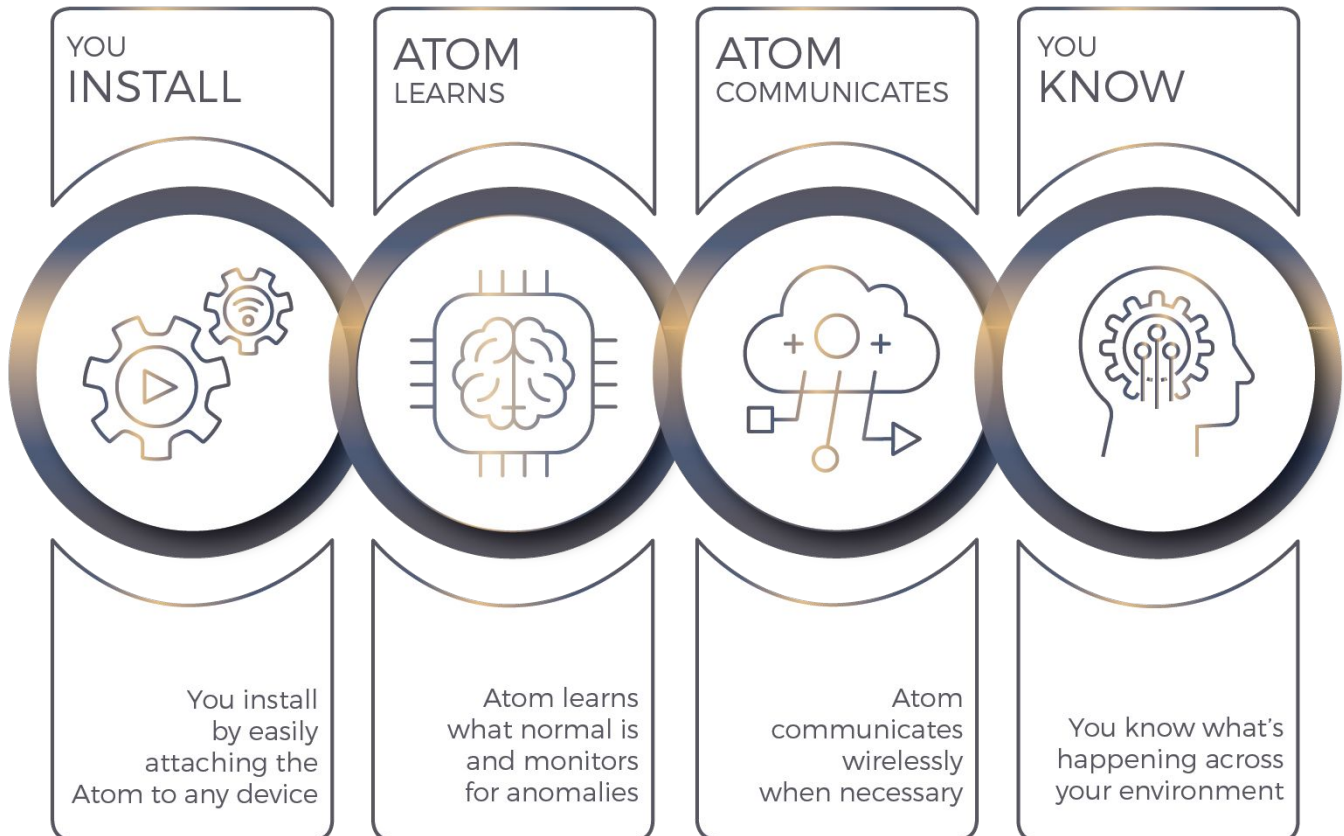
YOU
INSTALL

ATOM
LEARNS

ATOM
COMMUNICATES

YOU
KNOW

You install by easily attaching the Atom to any device

Atom learns what normal is and monitors for anomalies

Atom communicates wirelessly when necessary

You know what's happening across your environment